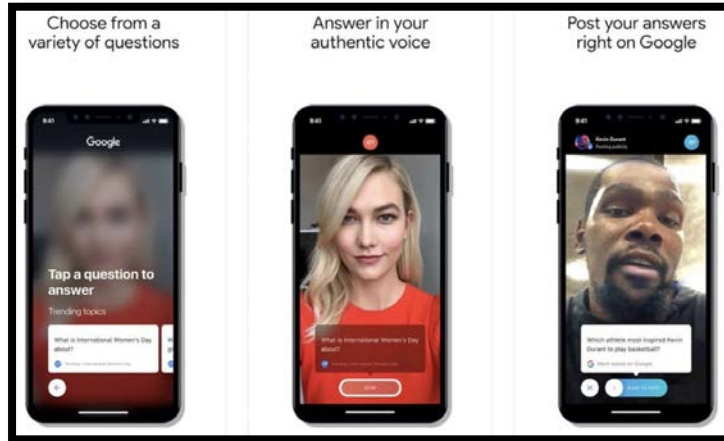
Choose from a variety of questions

9:41

Google

Tap a question to answer

Trending topics

What is International Women's Day about?

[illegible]

Answer in your authentic voice

9:41

What is International Women's Day about?

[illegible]

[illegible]

Post your answers right on Google

9:41

Kevin Durant

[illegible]

Which athlete most inspired Kevin Durant to play basketball?

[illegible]

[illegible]